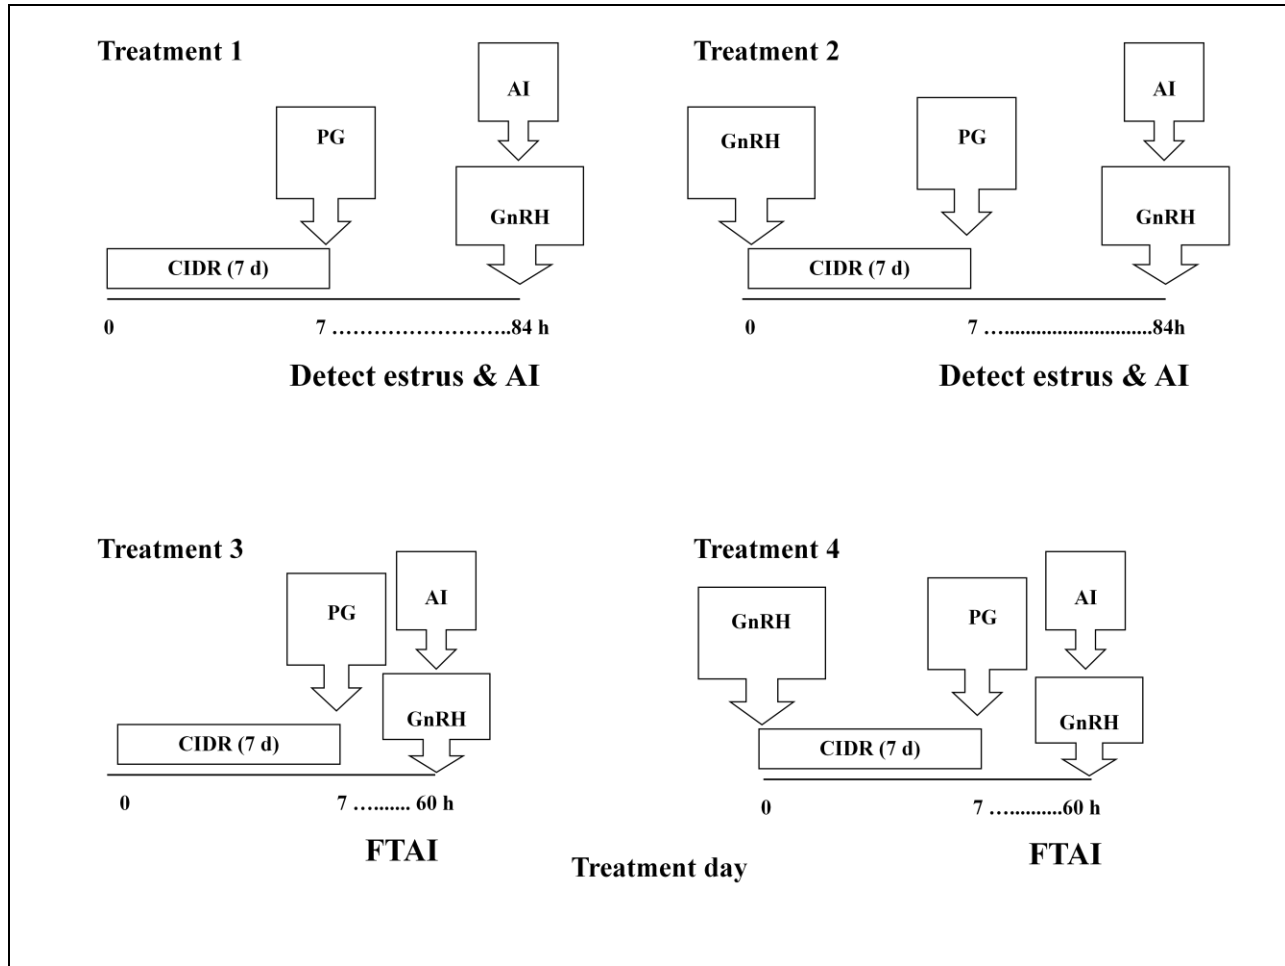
Treatment 1

PG

AI

GnRH

CIDR (7 d)

0 7 ……………………..84 h

Detect estrus & AI

Treatment 2

GnRH

PG

AI

GnRH

CIDR (7 d)

0 7 …...........................84h

Detect estrus & AI

Treatment 3

PG

AI

GnRH

CIDR (7 d)

0 7 …...... 60 h

FTAI

Treatment 4

GnRH

PG

AI

GnRH

CIDR (7 d)

0 7 …..........60 h

FTAI

Treatment day